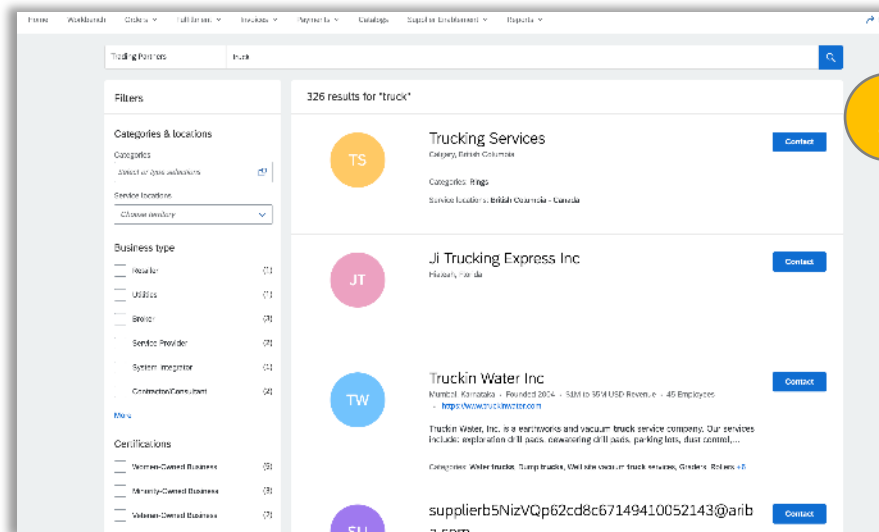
Home Workbench Orders ˅ Fulfillment ˅ Invoices ˅ Payments ˅ Catalogs Supplier Enablement ˅ Reports ˅

Trading Partners truck

Filters

Categories & locations

Categories

Select or type selections

Service locations

Choose territory

Business type

Reseller (1)

Utilities (1)

Broker (3)

Service Provider (3)

System Integrator (1)

Contractor/Consultant (4)

More

Certifications

Women-Owned Business (5)

Minority-Owned Business (3)

Veteran-Owned Business (7)

326 results for "truck"

TS

Trucking Services

Calgary, British Columbia

Categories: Rings

Service locations: British Columbia - Canada

Contact

JT

Ji Trucking Express Inc

Hialeah, Florida

Contact

TW

Truckin Water Inc

Mumbai, Karnataka · Founded 2014 · $1M to $5M USD Revenue · 45 Employees

https://www.truckinwater.com

Truckin Water, Inc. is a earthworks and vacuum truck service company. Our services include: exploration drill pads, dewatering drill pads, parking lots, dust control,...

Categories: Water trucks, Dump trucks, Well site vacuum truck services, Graders, Rollers +8

Contact

SU

supplierb5NizVQp62cd8c67149410052143@arib

Contact